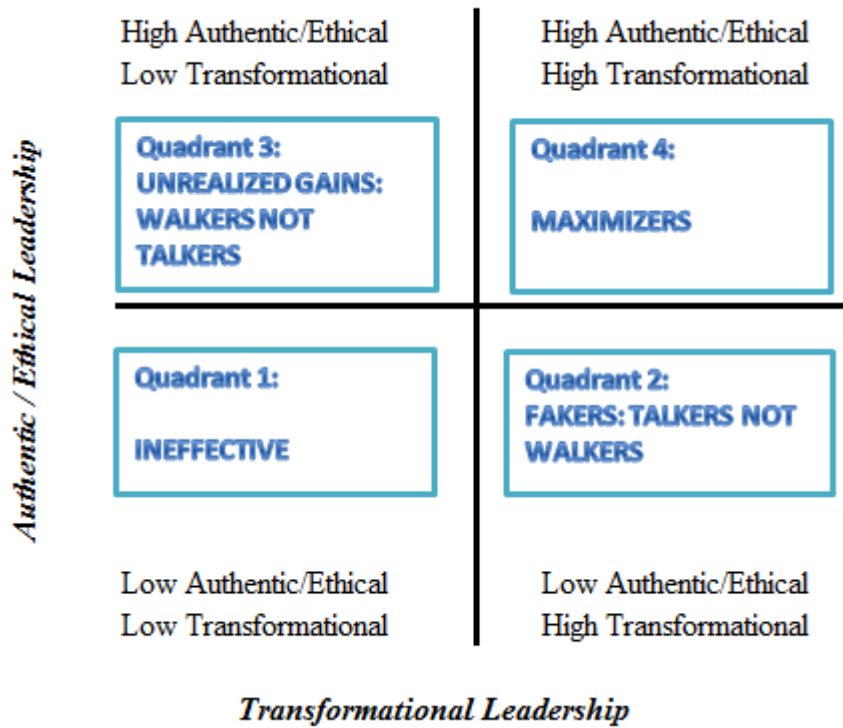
High Authentic/Ethical
Low Transformational

High Authentic/Ethical
High Transformational

Quadrant 3:
UNREALIZED GAINS: WALKERS NOT TALKERS

Quadrant 4:

MAXIMIZERS

Quadrant 1:

INEFFECTIVE

Quadrant 2:
FAKERS: TALKERS NOT WALKERS

Low Authentic/Ethical
Low Transformational

Low Authentic/Ethical
High Transformational

Authentic / Ethical Leadership

Transformational Leadership